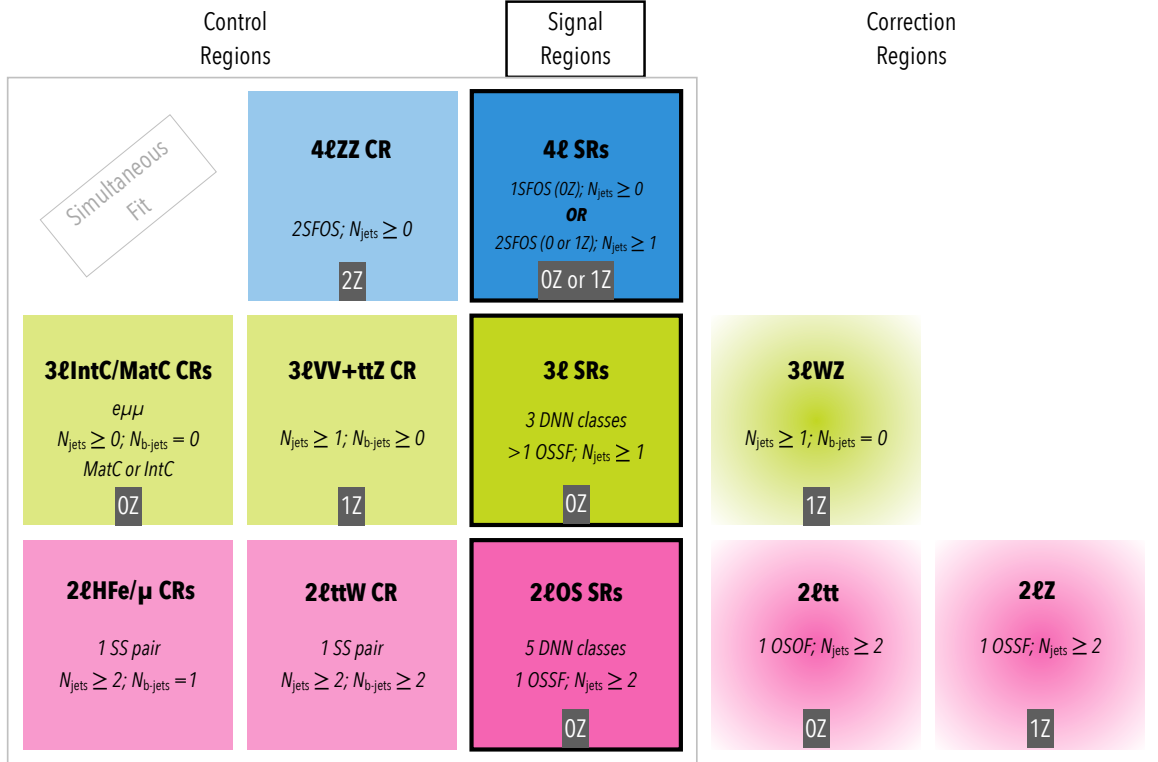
Control Regions

Signal Regions

Correction Regions

Simultaneous Fit

4ℓZZ CR

2SFOS; $N_{\text{jets}} \geq 0$

2Z

4ℓ SRs

1SFOS (0Z); $N_{\text{jets}} \geq 0$
OR
2SFOS (0 or 1Z); $N_{\text{jets}} \geq 1$

0Z or 1Z

3ℓIntC/MatC CRs

$e\mu\mu$
$N_{\text{jets}} \geq 0$; $N_{\text{b-jets}} = 0$
MatC or IntC

0Z

3ℓVV+ttZ CR

$N_{\text{jets}} \geq 1$; $N_{\text{b-jets}} \geq 0$

1Z

3ℓ SRs

3 DNN classes
>1 OSSF; $N_{\text{jets}} \geq 1$

0Z

3ℓWZ

$N_{\text{jets}} \geq 1$; $N_{\text{b-jets}} = 0$

1Z

2ℓHFe/μ CRs

1 SS pair
$N_{\text{jets}} \geq 2$; $N_{\text{b-jets}} = 1$

2ℓttW CR

1 SS pair
$N_{\text{jets}} \geq 2$; $N_{\text{b-jets}} \geq 2$

2ℓOS SRs

5 DNN classes
1 OSSF; $N_{\text{jets}} \geq 2$

0Z

2ℓtt

1 OSOF; $N_{\text{jets}} \geq 2$

0Z

2ℓZ

1 OSSF; $N_{\text{jets}} \geq 2$

1Z